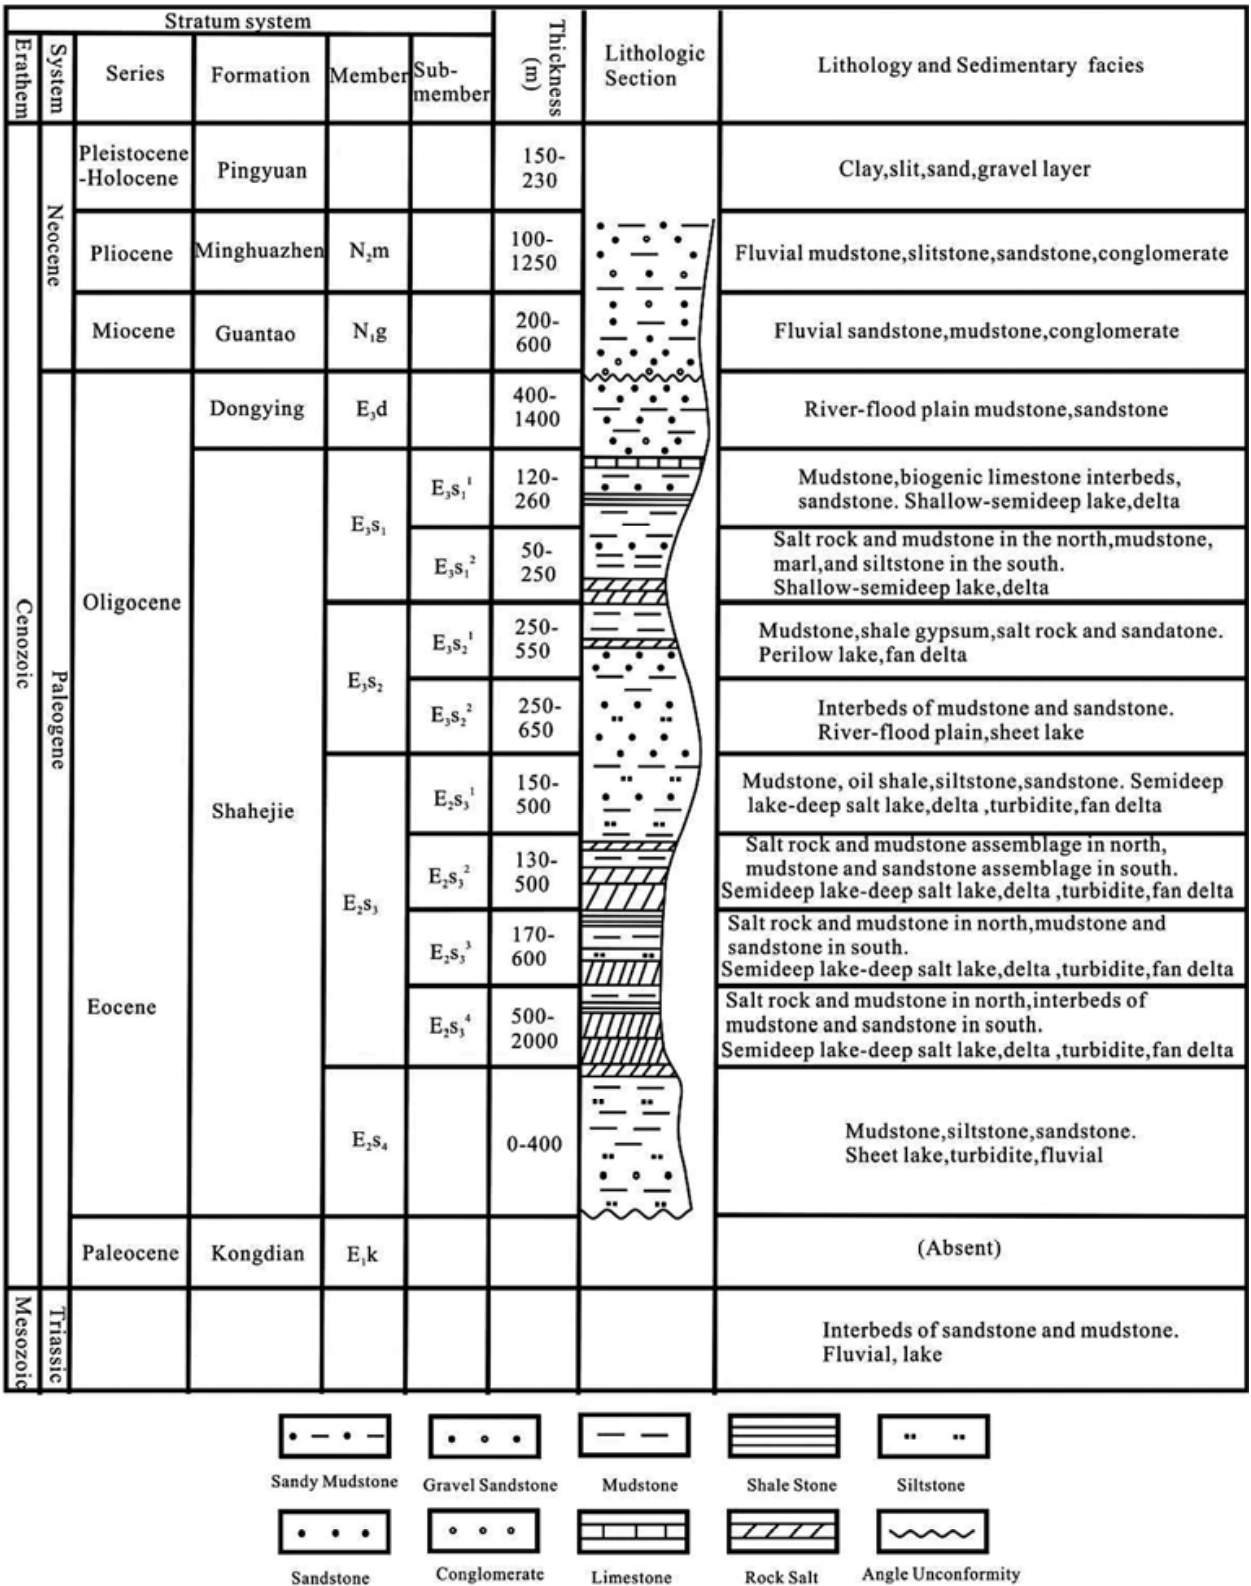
| Stratum system | | | | | | Thickness (m) | Lithologic Section | Lithology and Sedimentary facies |
|---|---|---|---|---|---|---|---|---|
| Erathem | System | Series | Formation | Member | Sub-member | | | |
| Cenozoic | Neocene | Pleistocene -Holocene | Pingyuan | | | 150-230 | | Clay,slit,sand,gravel layer |
| | | Pliocene | Minghuazhen | $N_2m$ | | 100-1250 | | Fluvial mudstone,slitstone,sandstone,conglomerate |
| | | Miocene | Guantao | $N_1g$ | | 200-600 | | Fluvial sandstone,mudstone,conglomerate |
| | Paleogene | Oligocene | Dongying | $E_3d$ | | 400-1400 | | River-flood plain mudstone,sandstone |
| | | | Shahejie | $E_3s_1$ | $E_3s_1^1$ | 120-260 | | Mudstone,biogenic limestone interbeds, sandstone. Shallow-semideep lake,delta |
| | | | | | $E_3s_1^2$ | 50-250 | | Salt rock and mudstone in the north,mudstone, marl,and siltstone in the south. Shallow-semideep lake,delta |
| | | | | $E_3s_2$ | $E_3s_2^1$ | 250-550 | | Mudstone,shale gypsum,salt rock and sandatone. Perilow lake,fan delta |
| | | | | | $E_3s_2^2$ | 250-650 | | Interbeds of mudstone and sandstone. River-flood plain,sheet lake |
| | | Eocene | | $E_2s_3$ | $E_2s_3^1$ | 150-500 | | Mudstone, oil shale,siltstone,sandstone. Semideep lake-deep salt lake,delta ,turbidite,fan delta |
| | | | | | $E_2s_3^2$ | 130-500 | | Salt rock and mudstone assemblage in north, mudstone and sandstone assemblage in south. Semideep lake-deep salt lake,delta ,turbidite,fan delta |
| | | | | | $E_2s_3^3$ | 170-600 | | Salt rock and mudstone in north,mudstone and sandstone in south. Semideep lake-deep salt lake,delta ,turbidite,fan delta |
| | | | | | $E_2s_3^4$ | 500-2000 | | Salt rock and mudstone in north,interbeds of mudstone and sandstone in south. Semideep lake-deep salt lake,delta ,turbidite,fan delta |
| | | | | $E_2s_4$ | | 0-400 | | Mudstone,siltstone,sandstone. Sheet lake,turbidite,fluvial |
| | | Paleocene | Kongdian | $E_1k$ | | | | (Absent) |
| Mesozoic | Triassic | | | | | | | Interbeds of sandstone and mudstone. Fluvial, lake |

Sandy Mudstone
Gravel Sandstone
Mudstone
Shale Stone
Siltstone
Sandstone
Conglomerate
Limestone
Rock Salt
Angle Unconformity